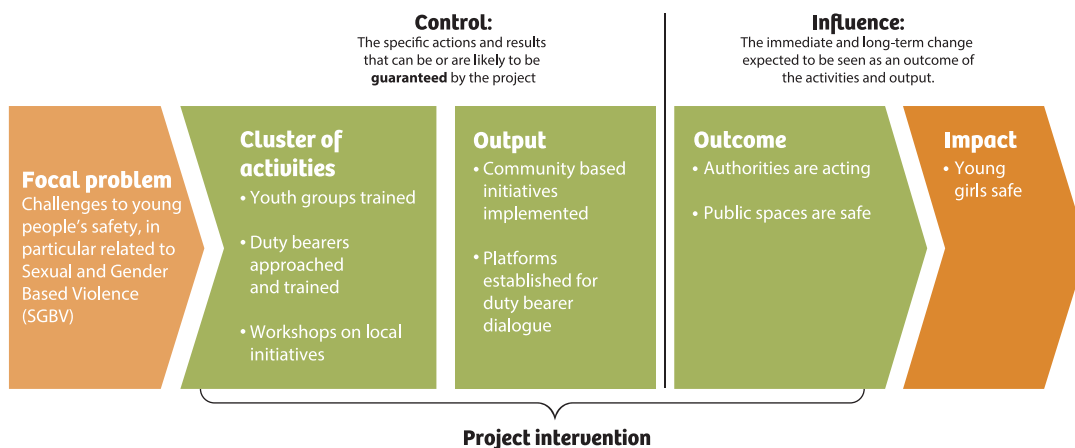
**Control:**
The specific actions and results that can be or are likely to be **guaranteed** by the project

**Influence:**
The immediate and long-term change expected to be seen as an outcome of the activities and output.

**Focal problem**
Challenges to young people's safety, in particular related to Sexual and Gender Based Violence (SGBV)

**Cluster of activities**
• Youth groups trained
• Duty bearers approached and trained
• Workshops on local initiatives

**Output**
• Community based initiatives implemented
• Platforms established for duty bearer dialogue

**Outcome**
• Authorities are acting
• Public spaces are safe

**Impact**
• Young girls safe

**Project intervention**